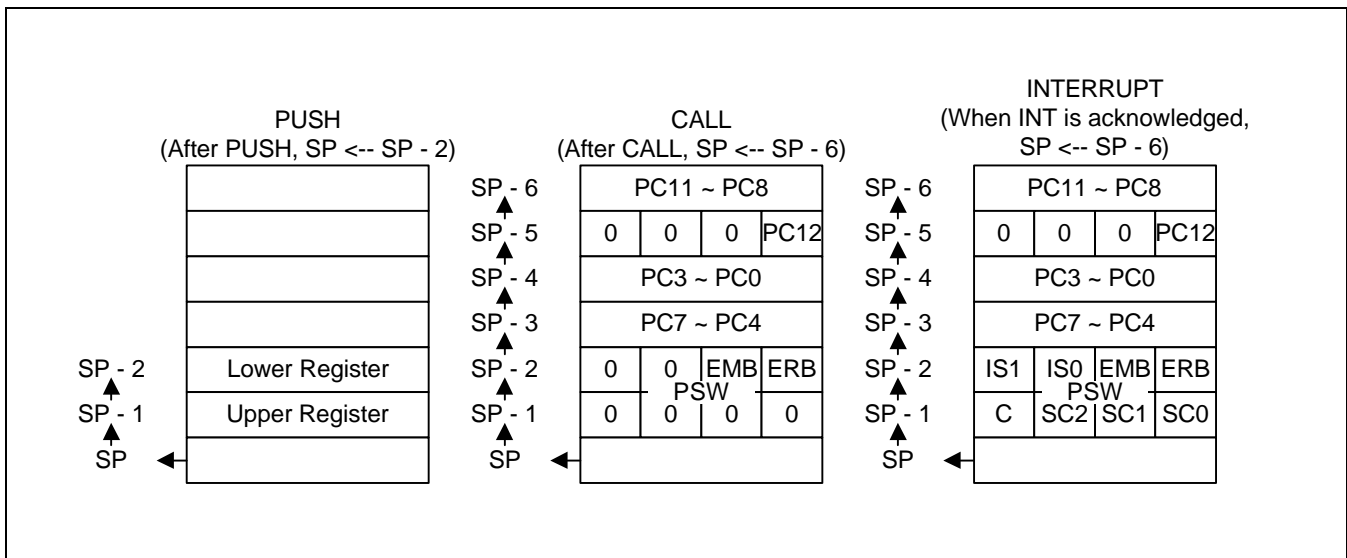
PUSH
(After PUSH, SP <-- SP - 2)

| |
|---|
| |
| |
| |
| |
| Lower Register |
| Upper Register |
| |

SP - 2
SP - 1
SP

CALL
(After CALL, SP <-- SP - 6)

SP - 6
SP - 5
SP - 4
SP - 3
SP - 2
SP - 1
SP

| | | | |
|---|---|---|---|
| PC11 ~ PC8 | | | |
| 0 | 0 | 0 | PC12 |
| PC3 ~ PC0 | | | |
| PC7 ~ PC4 | | | |
| 0 | 0 | EMB | ERB |
| 0 | 0 | 0 | 0 |
| | | | |

PSW

INTERRUPT
(When INT is acknowledged, SP <-- SP - 6)

SP - 6
SP - 5
SP - 4
SP - 3
SP - 2
SP - 1
SP

| | | | |
|---|---|---|---|
| PC11 ~ PC8 | | | |
| 0 | 0 | 0 | PC12 |
| PC3 ~ PC0 | | | |
| PC7 ~ PC4 | | | |
| IS1 | IS0 | EMB | ERB |
| C | SC2 | SC1 | SC0 |
| | | | |

PSW